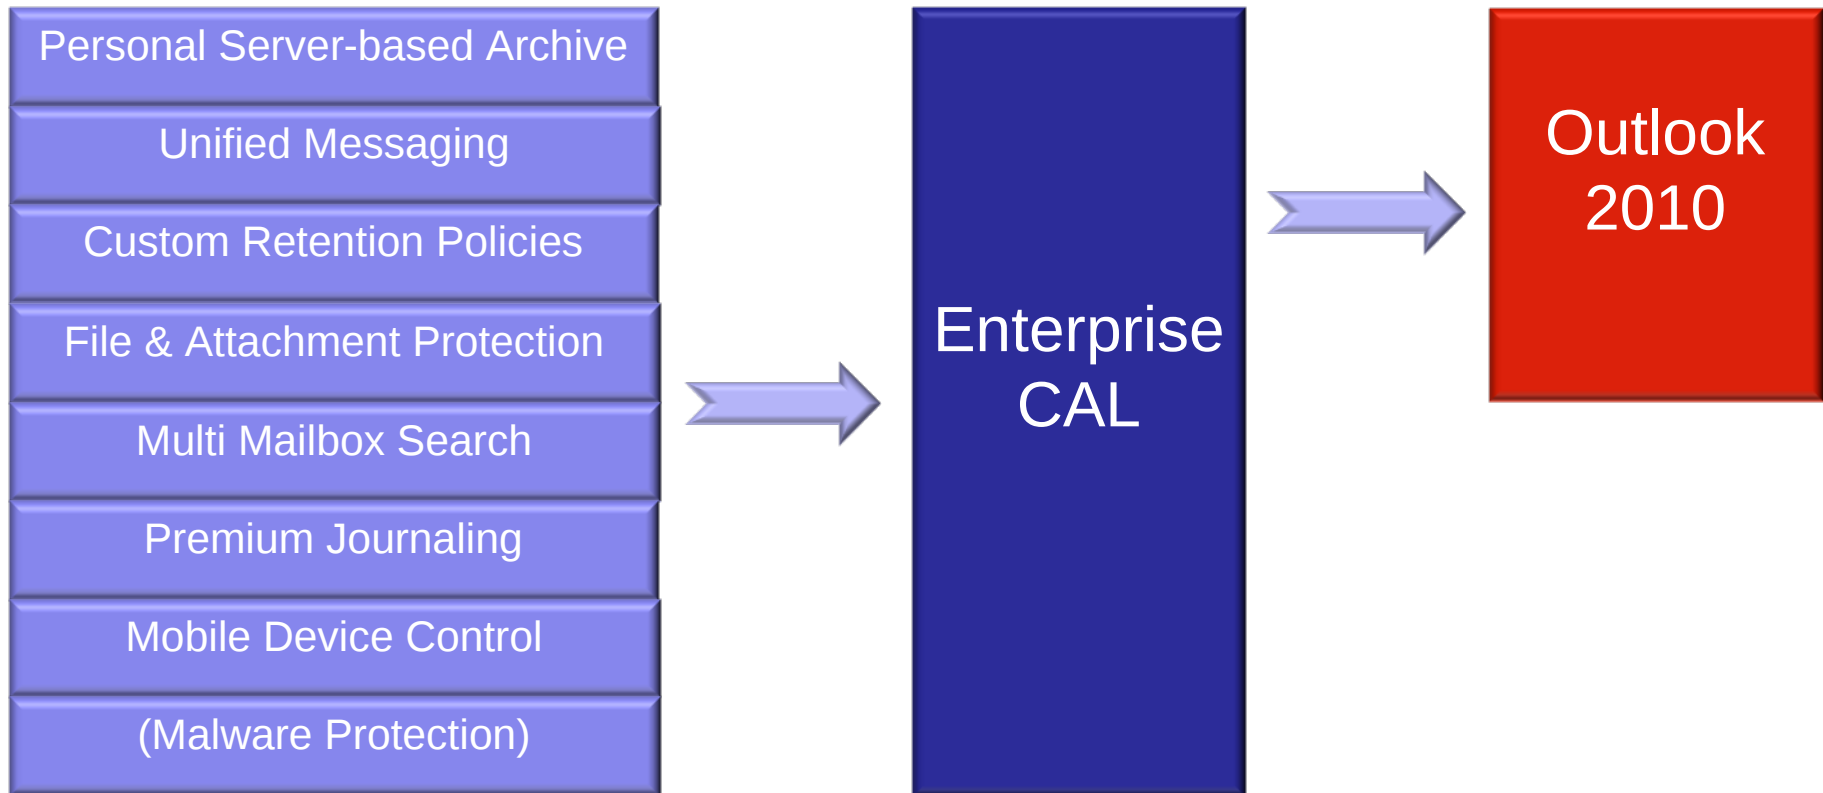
Personal Server-based Archive

Unified Messaging

Custom Retention Policies

File & Attachment Protection

Multi Mailbox Search

Premium Journaling

Mobile Device Control

(Malware Protection)

Enterprise CAL

Outlook 2010